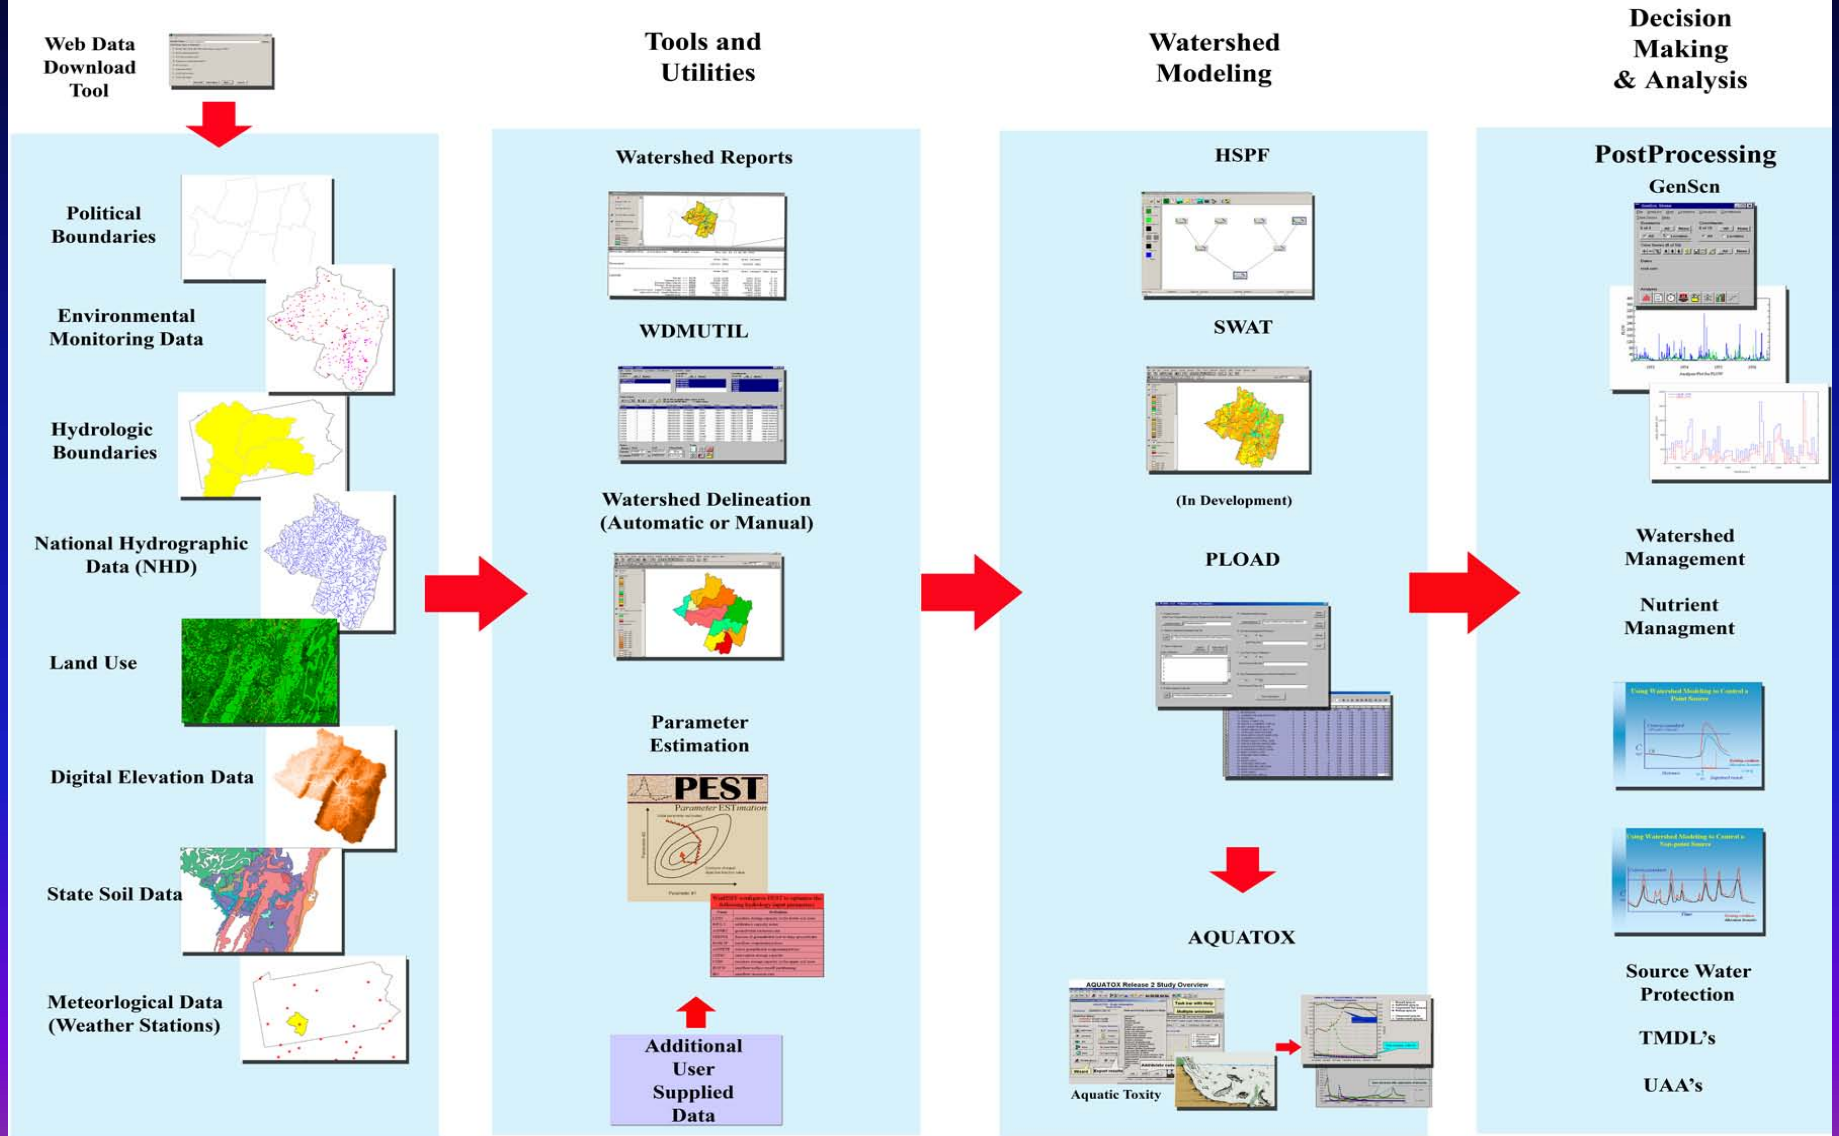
Web Data Download Tool

Political Boundaries

Environmental Monitoring Data

Hydrologic Boundaries

National Hydrographic Data (NHD)

Land Use

Digital Elevation Data

State Soil Data

Meteorlogical Data (Weather Stations)

Tools and Utilities

Watershed Reports

WDMUTIL

Watershed Delineation (Automatic or Manual)

Parameter Estimation

PEST
Parameter ESTimation

Additional User Supplied Data

Watershed Modeling

HSPF

SWAT

(In Development)

PLOAD

AQUATOX

AQUATOX Release 2 Study Overview

Aquatic Toxity

Decision Making & Analysis

PostProcessing

GenScn

Watershed Management

Nutrient Managment

Using Watershed Modeling to Control a Point Source

Using Watershed Modeling to Control a Non-point Source

Source Water Protection

TMDL's

UAA's